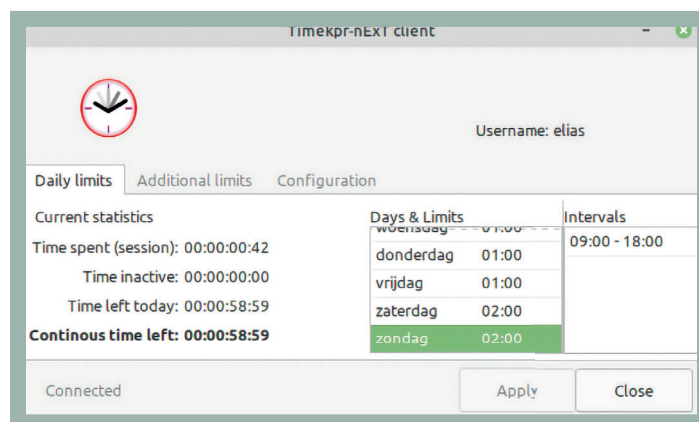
Timekpr-nEXT client

Username: elias

Daily limits | Additional limits | Configuration

Current statistics

Time spent (session): 00:00:00:42

Time inactive: 00:00:00:00

Time left today: 00:00:58:59

**Continous time left: 00:00:58:59**

Days & Limits

| | |
|---|---|
| woensdag | 01:00 |
| donderdag | 01:00 |
| vrijdag | 01:00 |
| zaterdag | 02:00 |
| zondag | 02:00 |

Intervals

09:00 - 18:00

Connected

Apply

Close